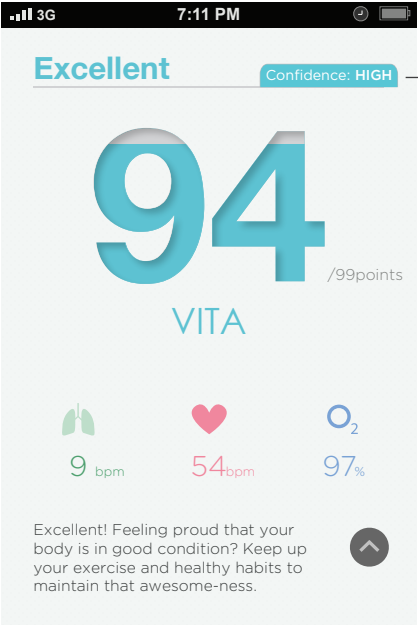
3G 7:11 PM

Excellent

Confidence: HIGH

94

/99points

VITA

9 bpm

54bpm

$O_2$

97%

Excellent! Feeling proud that your body is in good condition? Keep up your exercise and healthy habits to maintain that awesome-ness.